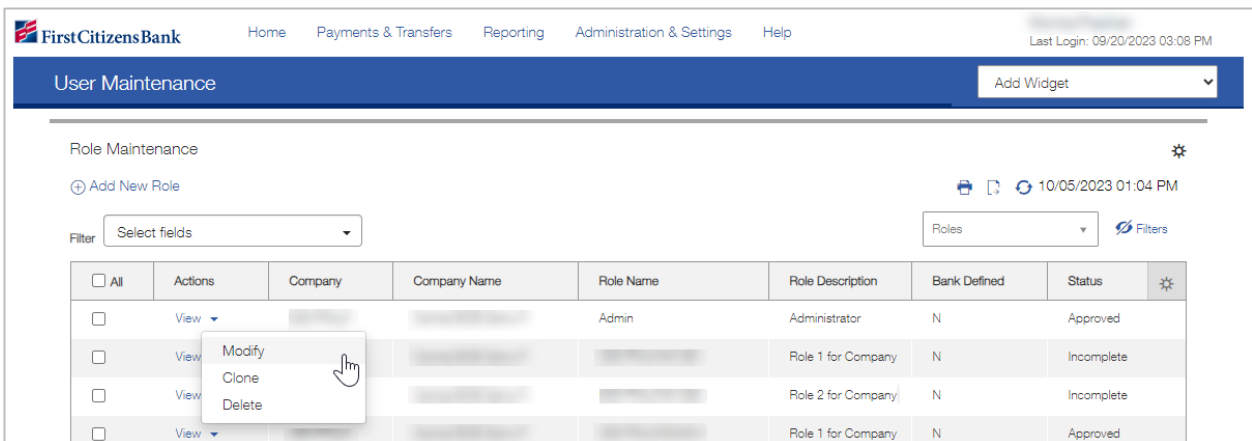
First Citizens Bank

Home Payments & Transfers Reporting Administration & Settings Help

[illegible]
Last Login: 09/20/2023 03:08 PM

User Maintenance

Add Widget

Role Maintenance

Add New Role

10/05/2023 01:04 PM

Filter Select fields

Roles

Filters

| All | Actions | Company | Company Name | Role Name | Role Description | Bank Defined | Status |
|---|---|---|---|---|---|---|---|
| | View | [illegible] | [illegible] | Admin | Administrator | N | Approved |
| | View | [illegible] | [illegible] | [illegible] | Role 1 for Company | N | Incomplete |
| | View | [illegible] | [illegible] | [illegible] | Role 2 for Company | N | Incomplete |
| | View | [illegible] | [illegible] | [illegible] | Role 1 for Company | N | Approved |

Modify
Clone
Delete